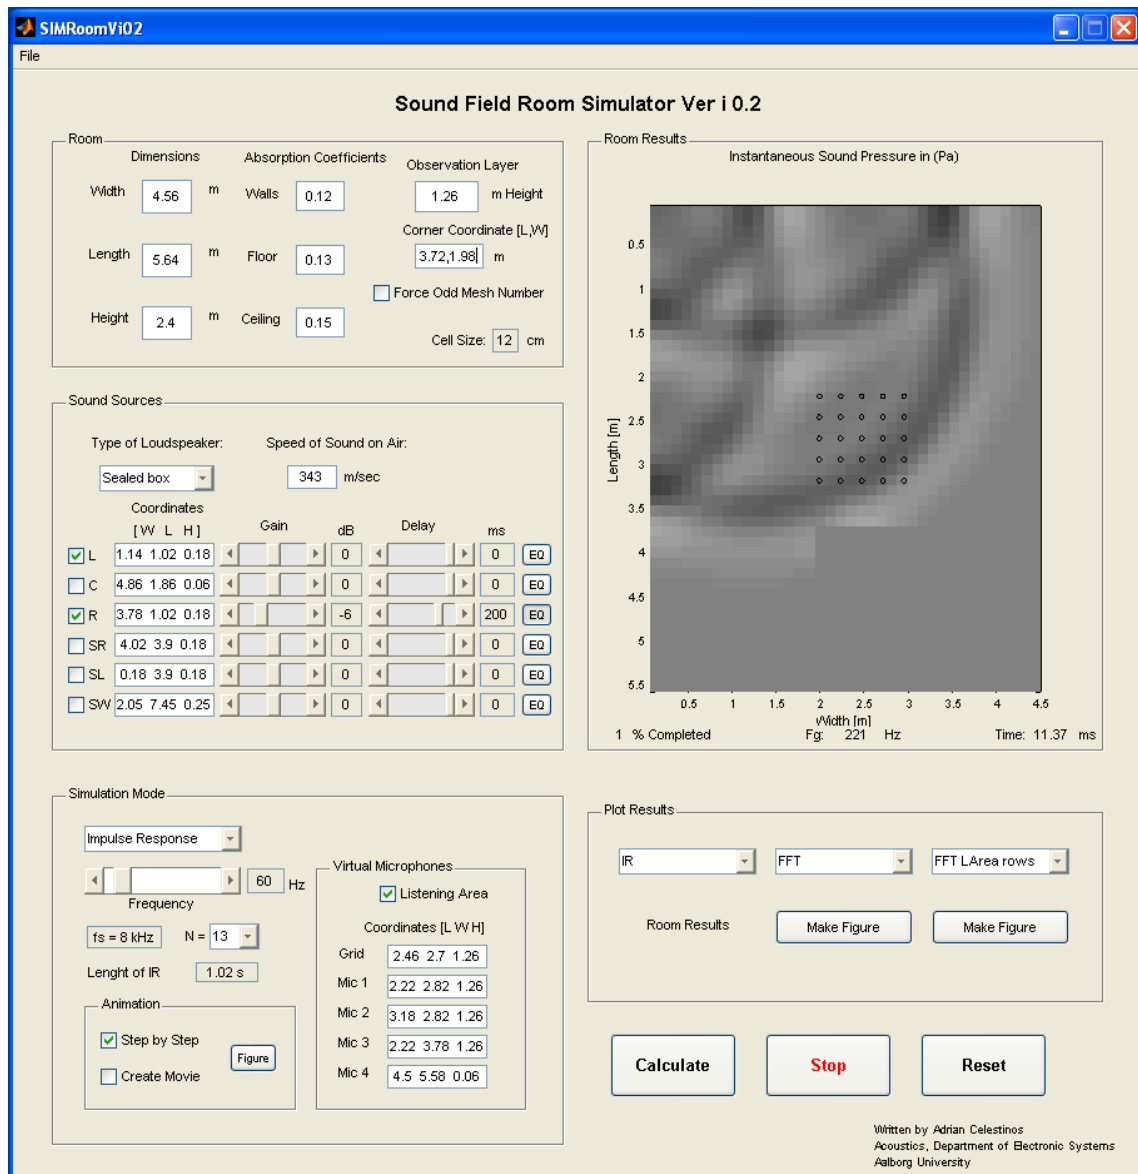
SIMRoomVi02

File

Sound Field Room Simulator Ver i 0.2

Room

Dimensions

Width 4.56 m

Length 5.64 m

Height 2.4 m

Absorption Coefficients

Walls 0.12

Floor 0.13

Ceiling 0.15

Observation Layer

1.26 m Height

Corner Coordinate [L,W]

3.72,1.98 m

Force Odd Mesh Number

Cell Size: 12 cm

Room Results

Instantaneous Sound Pressure in (Pa)

0.5 1 1.5 2 2.5 3 3.5 4 4.5 5 5.5

Length [m]

0.5 1 1.5 2 2.5 3 3.5 4 4.5

Width [m]

1 % Completed Fg: 221 Hz Time: 11.37 ms

Sound Sources

Type of Loudspeaker:

Sealed box

Speed of Sound on Air:

343 m/sec

Coordinates

[W L H]

Gain dB Delay ms

| | | | | | | | |
|---|---|---|---|---|---|---|---|
| ☑ | L | 1.14 1.02 0.18 | | 0 | | 0 | EQ |
| ☐ | C | 4.86 1.86 0.06 | | 0 | | 0 | EQ |
| ☑ | R | 3.78 1.02 0.18 | | -6 | | 200 | EQ |
| ☐ | SR | 4.02 3.9 0.18 | | 0 | | 0 | EQ |
| ☐ | SL | 0.18 3.9 0.18 | | 0 | | 0 | EQ |
| ☐ | SW | 2.05 7.45 0.25 | | 0 | | 0 | EQ |

Simulation Mode

Impulse Response

60 Hz

Frequency

fs = 8 kHz N = 13

Lenght of IR 1.02 s

Animation

Step by Step

Figure

Create Movie

Virtual Microphones

Listening Area

Coordinates [L W H]

Grid 2.46 2.7 1.26

Mic 1 2.22 2.82 1.26

Mic 2 3.18 2.82 1.26

Mic 3 2.22 3.78 1.26

Mic 4 4.5 5.58 0.06

Plot Results

IR

FFT

FFT LArea rows

Room Results

Make Figure

Make Figure

Calculate

Stop

Reset

Written by Adrian Celestinos
Acoustics, Department of Electronic Systems
Aalborg University